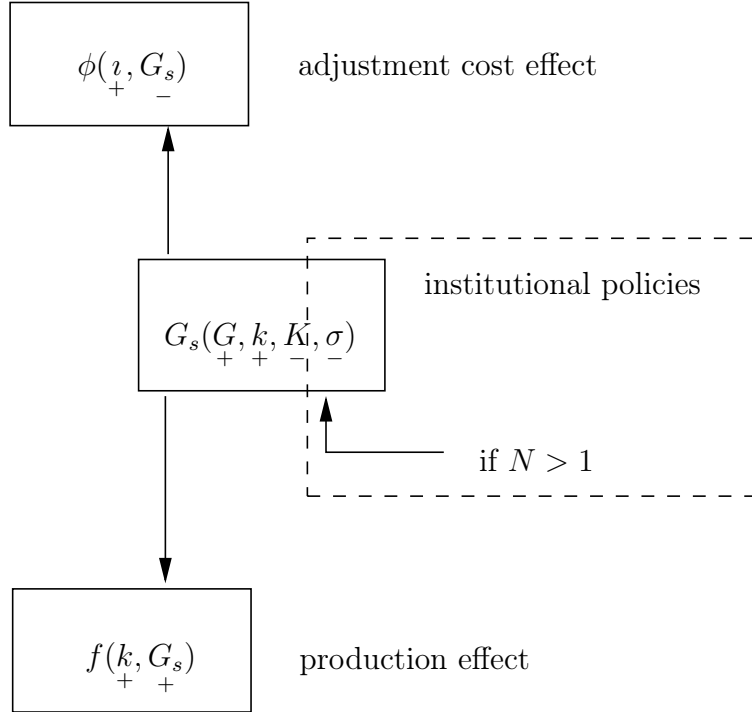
$\phi(\underset{+}{\imath}, \underset{-}{G_s})$

adjustment cost effect

institutional policies

$G_s(\underset{+}{G}, \underset{+}{k}, \underset{-}{K}, \underset{-}{\sigma})$

if $N > 1$

$f(\underset{+}{k}, \underset{+}{G_s})$

production effect